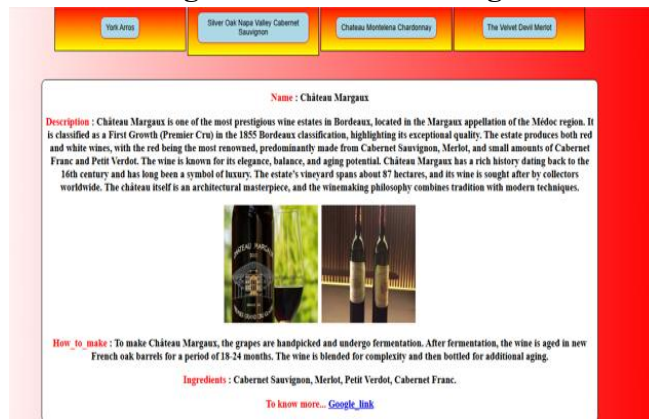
York Arros

Silver Oak Napa Valley Cabernet Sauvignon

Chateau Montelena Chardonnay

The Velvet Devil Merlot

Name : Château Margaux

Description : Château Margaux is one of the most prestigious wine estates in Bordeaux, located in the Margaux appellation of the Médoc region. It is classified as a First Growth (Premier Cru) in the 1855 Bordeaux classification, highlighting its exceptional quality. The estate produces both red and white wines, with the red being the most renowned, predominantly made from Cabernet Sauvignon, Merlot, and small amounts of Cabernet Franc and Petit Verdot. The wine is known for its elegance, balance, and aging potential. Château Margaux has a rich history dating back to the 16th century and has long been a symbol of luxury. The estate's vineyard spans about 87 hectares, and its wine is sought after by collectors worldwide. The château itself is an architectural masterpiece, and the winemaking philosophy combines tradition with modern techniques.

How_to_make : To make Château Margaux, the grapes are handpicked and undergo fermentation. After fermentation, the wine is aged in new French oak barrels for a period of 18-24 months. The wine is blended for complexity and then bottled for additional aging.

Ingredients : Cabernet Sauvignon, Merlot, Petit Verdot, Cabernet Franc.

To know more... Google_link